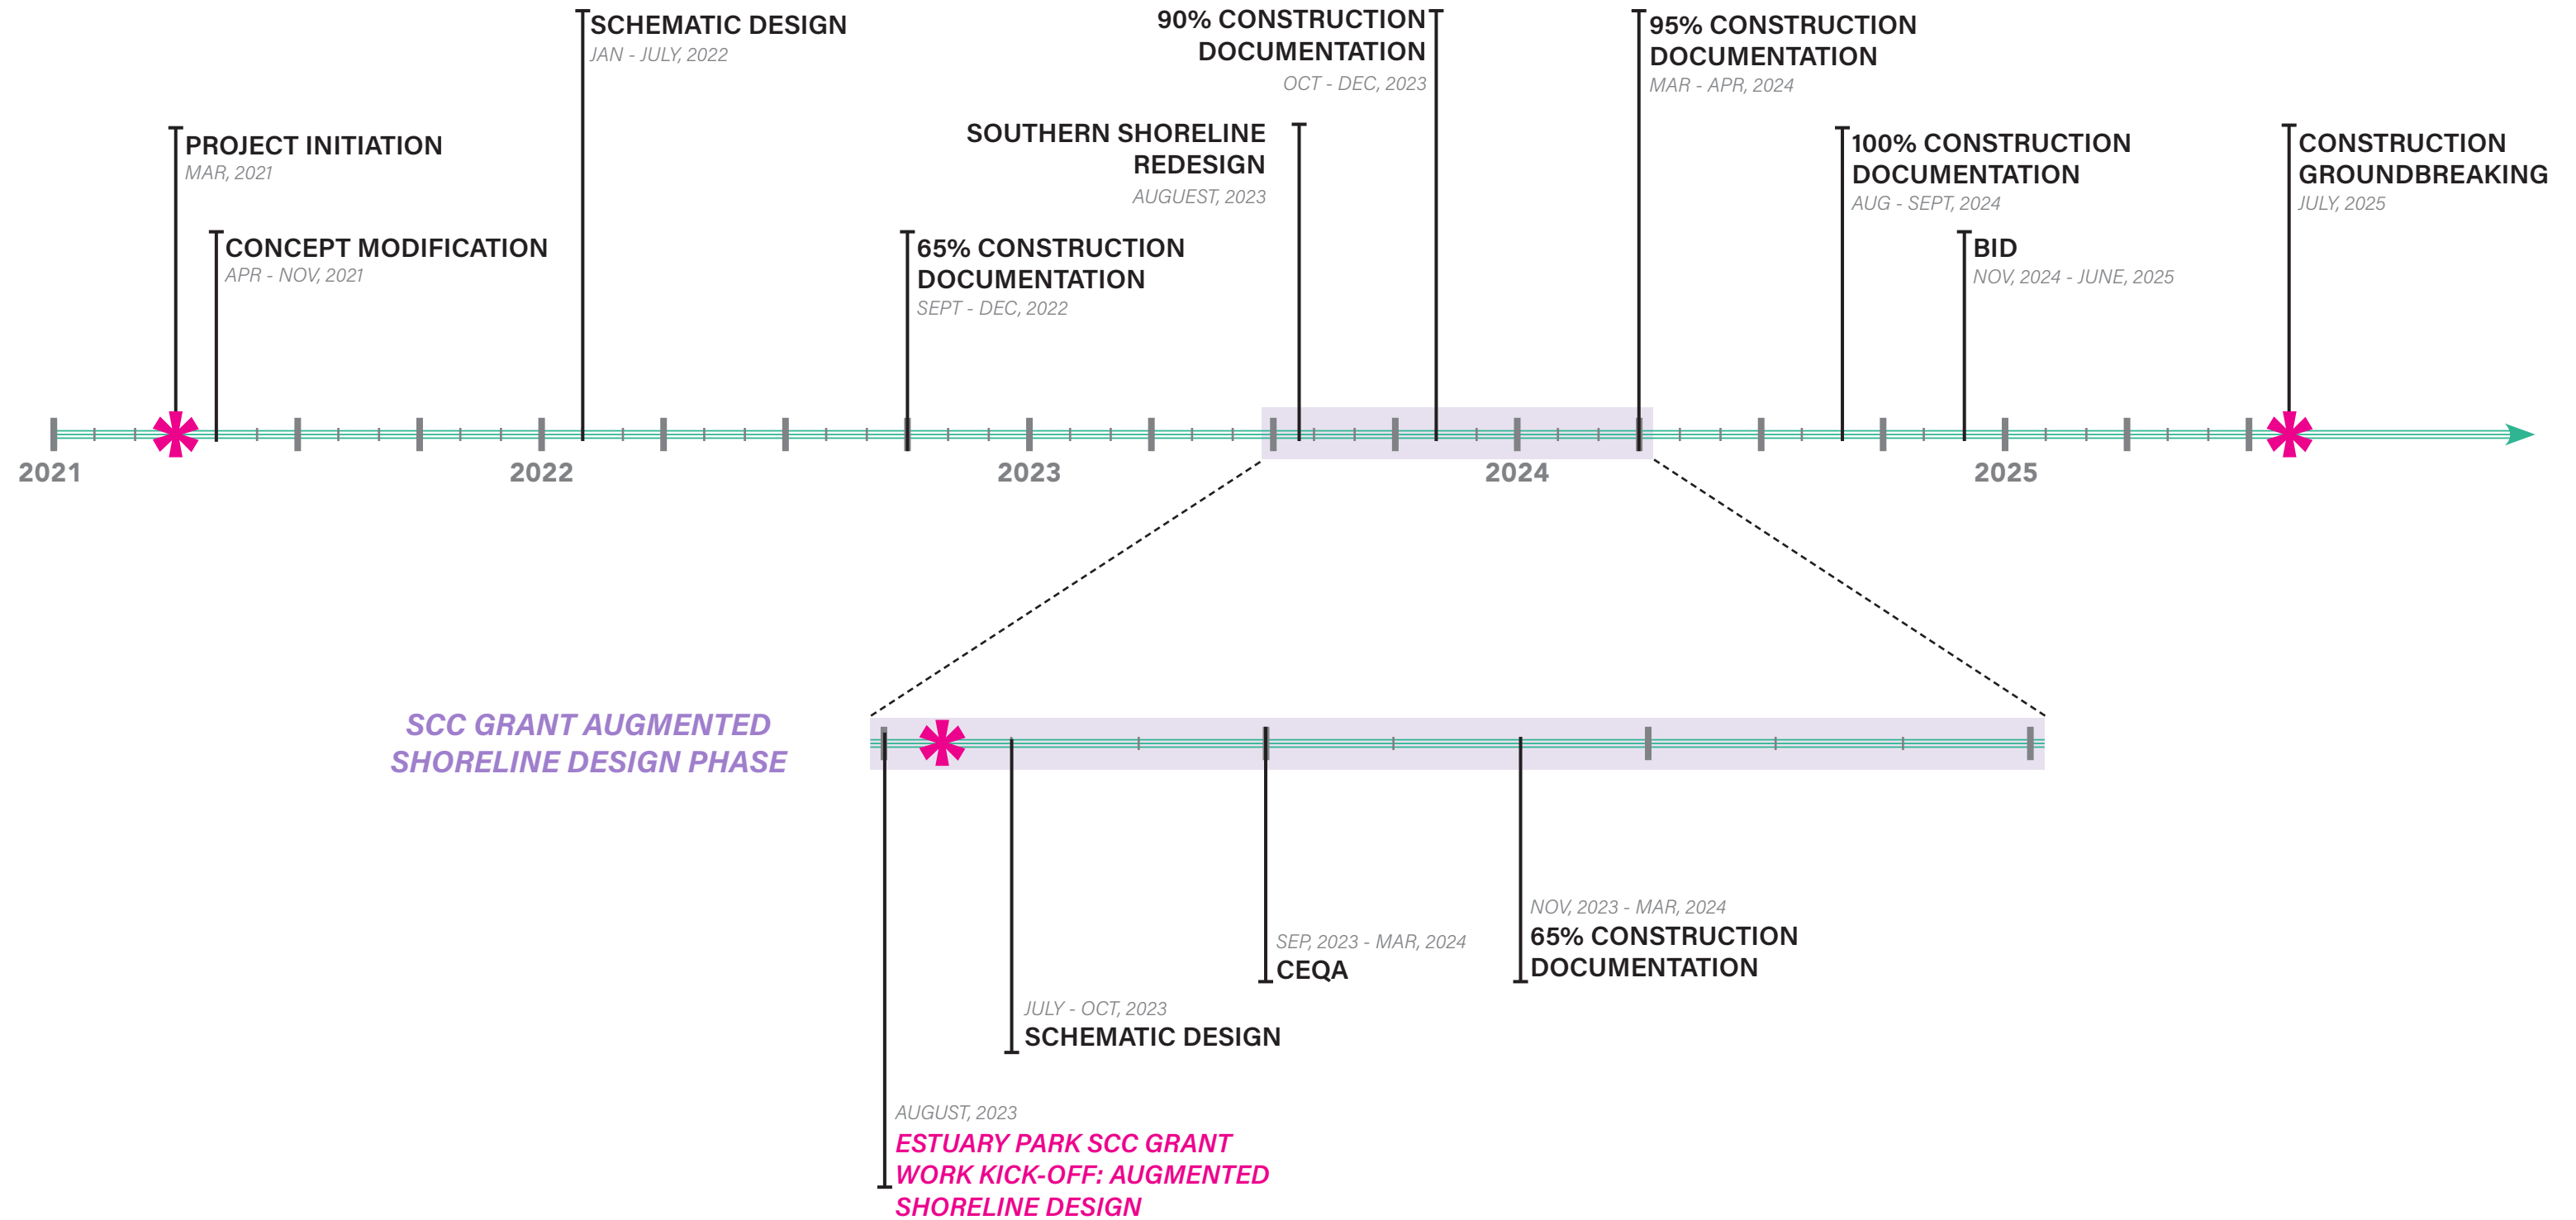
SCHEMATIC DESIGN
JAN - JULY, 2022

90% CONSTRUCTION DOCUMENTATION
OCT - DEC, 2023

95% CONSTRUCTION DOCUMENTATION
MAR - APR, 2024

PROJECT INITIATION
MAR, 2021

SOUTHERN SHORELINE REDESIGN
AUGUEST, 2023

100% CONSTRUCTION DOCUMENTATION
AUG - SEPT, 2024

CONSTRUCTION GROUNDBREAKING
JULY, 2025

CONCEPT MODIFICATION
APR - NOV, 2021

65% CONSTRUCTION DOCUMENTATION
SEPT - DEC, 2022

BID
NOV, 2024 - JUNE, 2025

2021
2022
2023
2024
2025

SCC GRANT AUGMENTED SHORELINE DESIGN PHASE

NOV, 2023 - MAR, 2024
65% CONSTRUCTION DOCUMENTATION

SEP, 2023 - MAR, 2024
CEQA

JULY - OCT, 2023
SCHEMATIC DESIGN

AUGUST, 2023
ESTUARY PARK SCC GRANT WORK KICK-OFF: AUGMENTED SHORELINE DESIGN